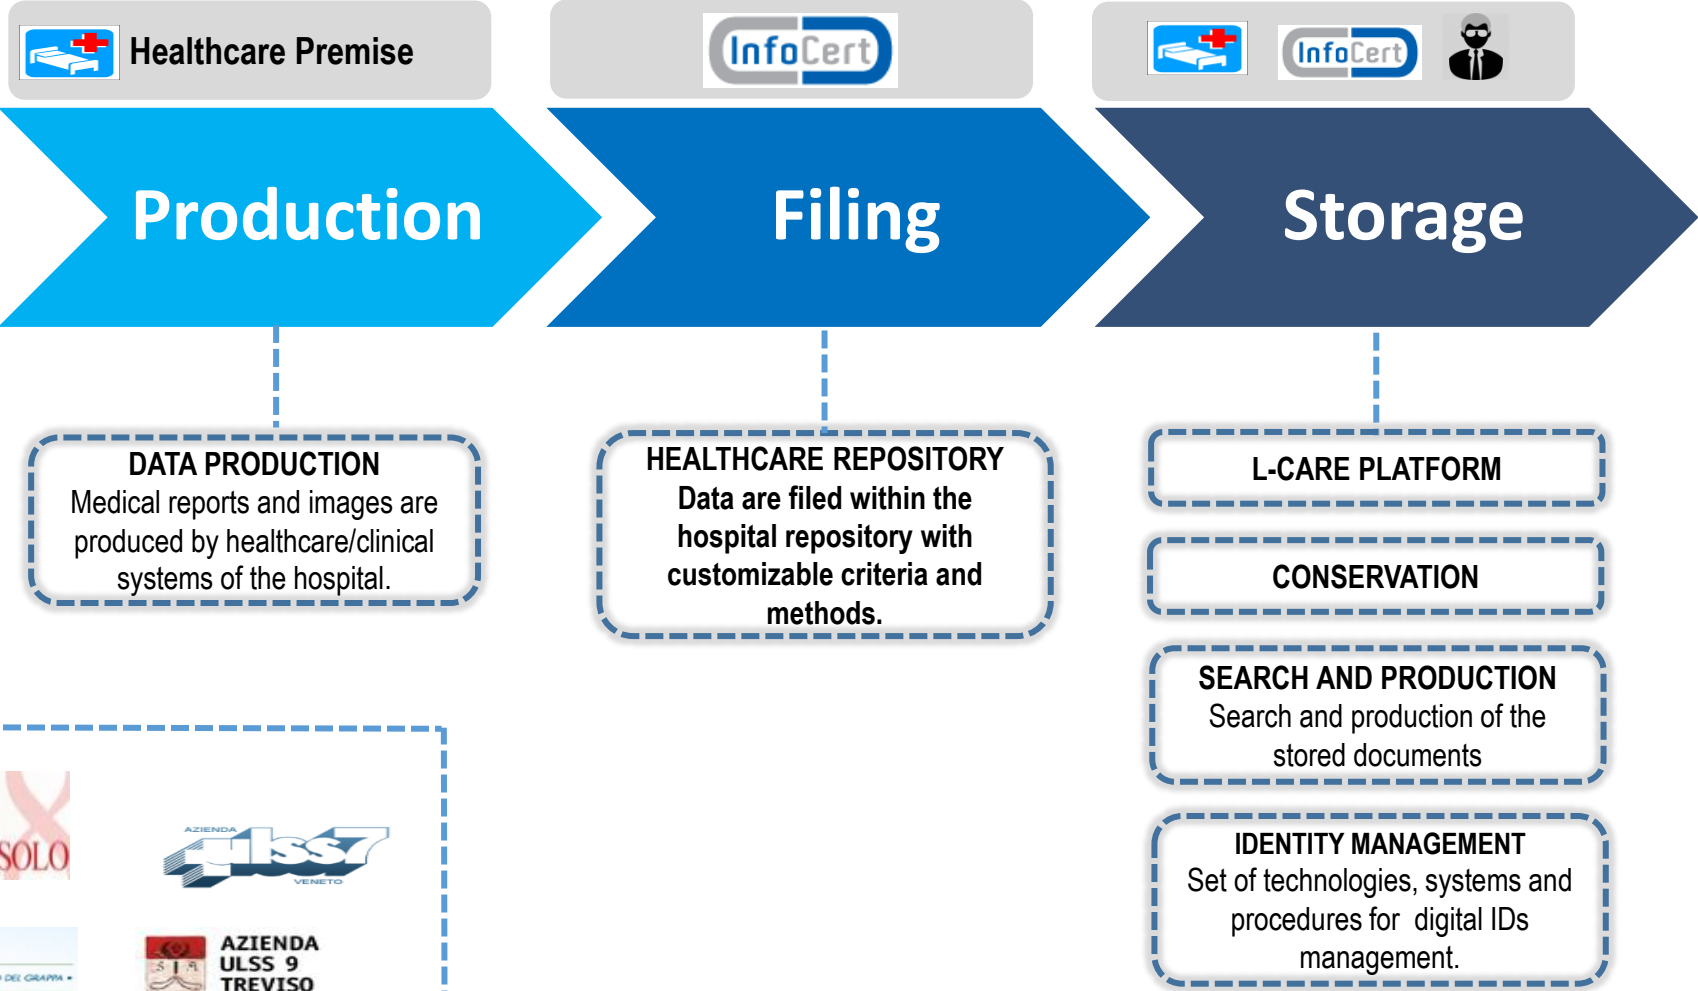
Healthcare Premise

InfoCert

InfoCert

Production

Filing

Storage

DATA PRODUCTION
Medical reports and images are produced by healthcare/clinical systems of the hospital.

HEALTHCARE REPOSITORY
Data are filed within the hospital repository with customizable criteria and methods.

L-CARE PLATFORM

CONSERVATION

SEARCH AND PRODUCTION
Search and production of the stored documents

IDENTITY MANAGEMENT
Set of technologies, systems and procedures for digital IDs management.

SOLO

AZIENDA ulss7 VENETO

DEL GRAPPA

AZIENDA ULSS 9 TREVISO